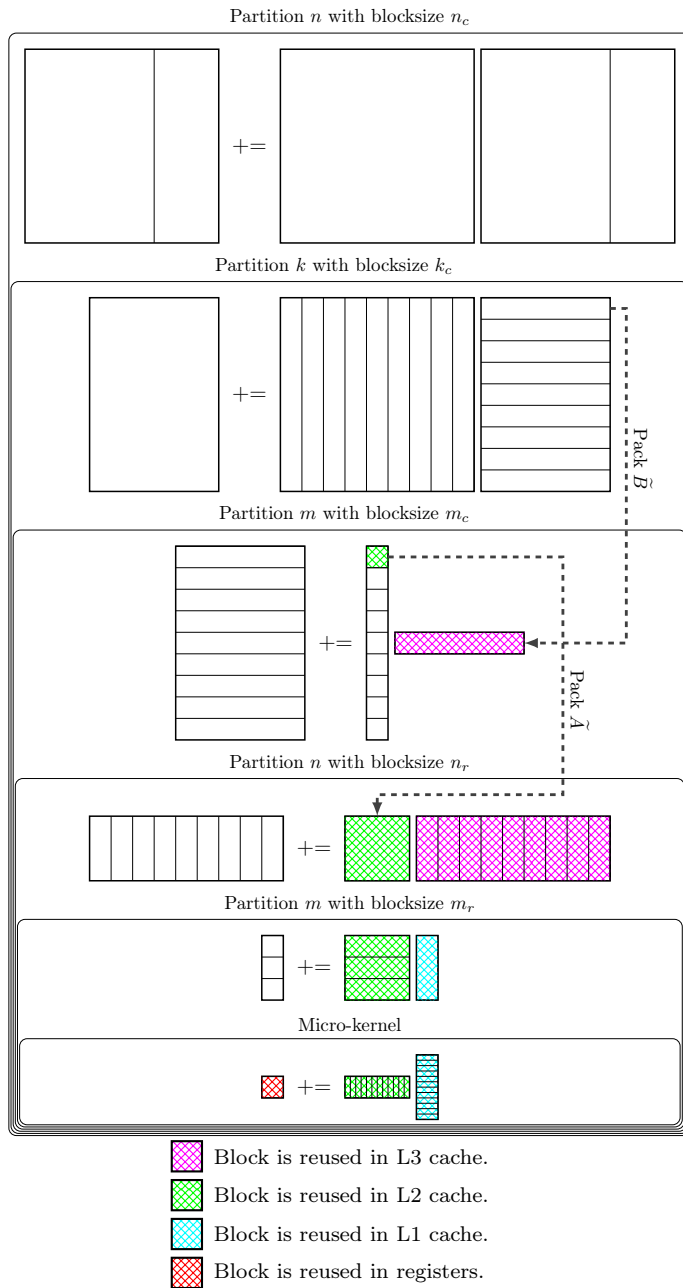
Partition $n$ with blocksize $n_c$

$+=$

Partition $k$ with blocksize $k_c$

$+=$

Pack $\widetilde{B}$

Partition $m$ with blocksize $m_c$

$+=$

Pack $\widetilde{A}$

Partition $n$ with blocksize $n_r$

$+=$

Partition $m$ with blocksize $m_r$

$+=$

Micro-kernel

$+=$

Block is reused in L3 cache.

Block is reused in L2 cache.

Block is reused in L1 cache.

Block is reused in registers.